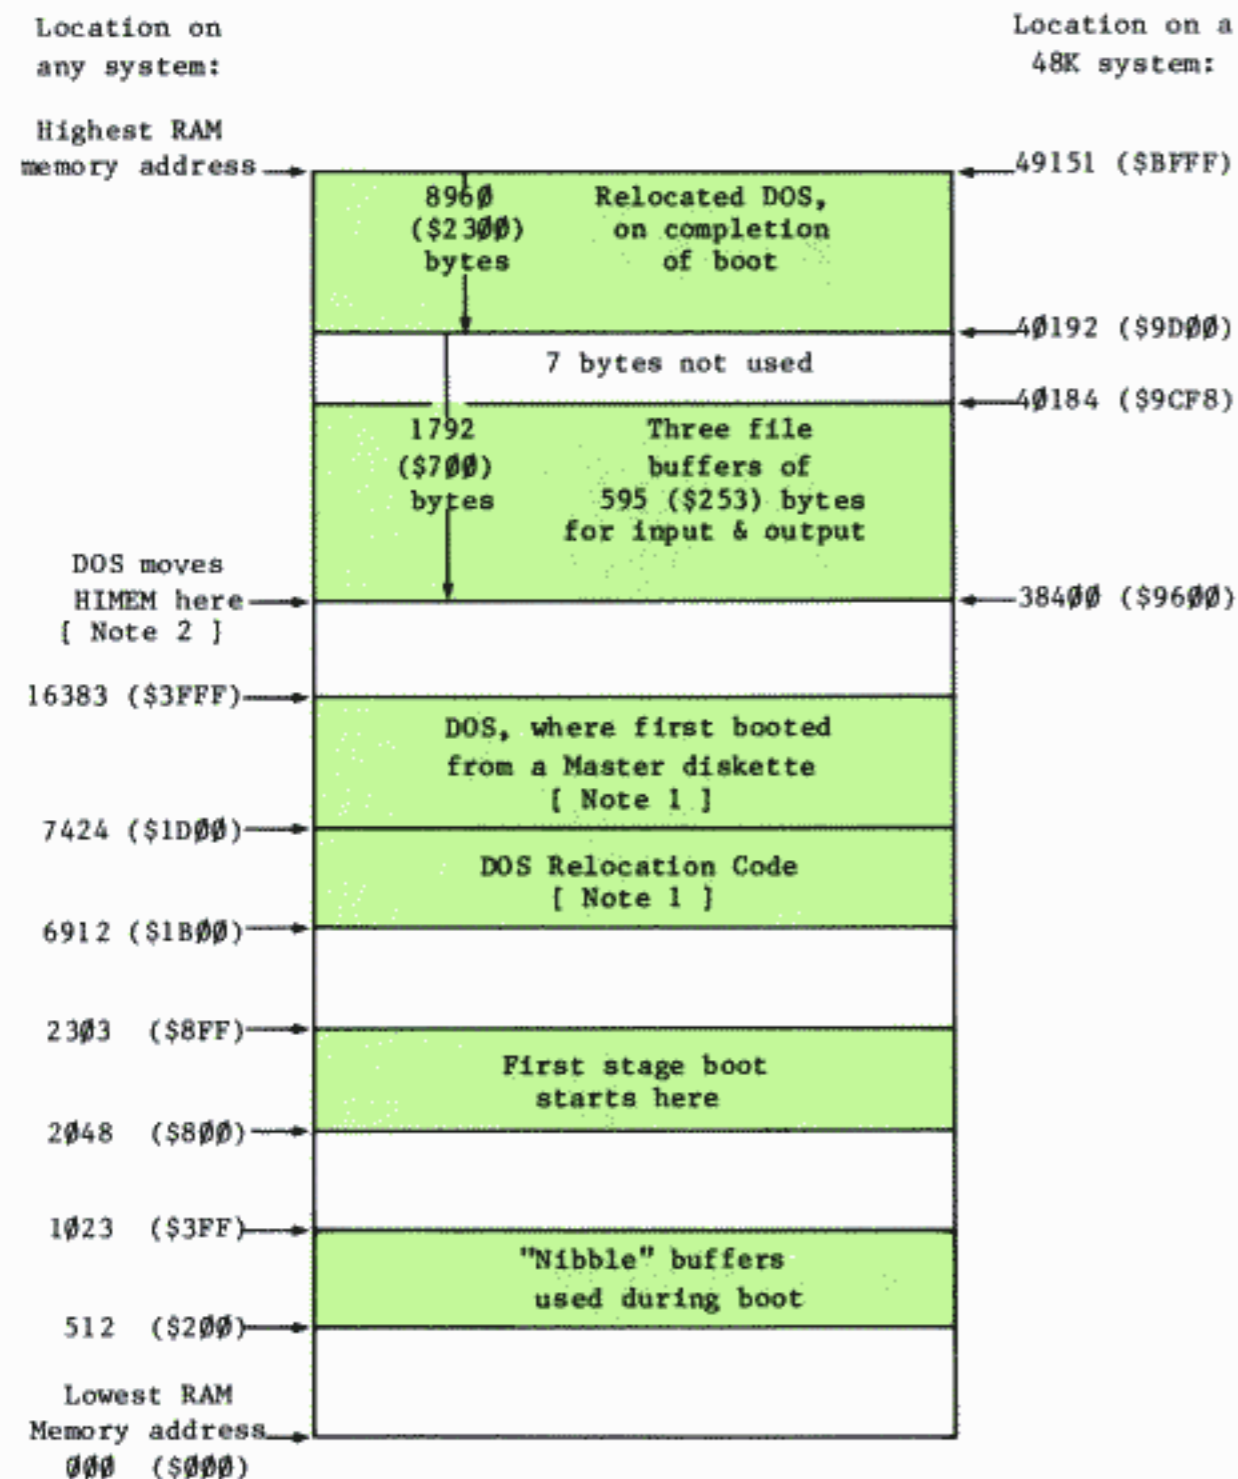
Location on any system:

Location on a 48K system:

Highest RAM memory address

49151 (\$BFFF)

896Ø (\$23ØØ) bytes

Relocated DOS, on completion of boot

4Ø192 (\$9DØØ)

7 bytes not used

4Ø184 (\$9CF8)

1792 (\$7ØØ) bytes

Three file buffers of 595 (\$253) bytes for input & output

DOS moves HIMEM here [ Note 2 ]

384ØØ (\$96ØØ)

16383 (\$3FFF)

DOS, where first booted from a Master diskette [ Note 1 ]

7424 (\$1DØØ)

DOS Relocation Code [ Note 1 ]

6912 (\$1BØØ)

23Ø3 (\$8FF)

First stage boot starts here

2Ø48 (\$8ØØ)

1Ø23 (\$3FF)

"Nibble" buffers used during boot

512 (\$2ØØ)

Lowest RAM Memory address ØØØ (\$ØØØ)